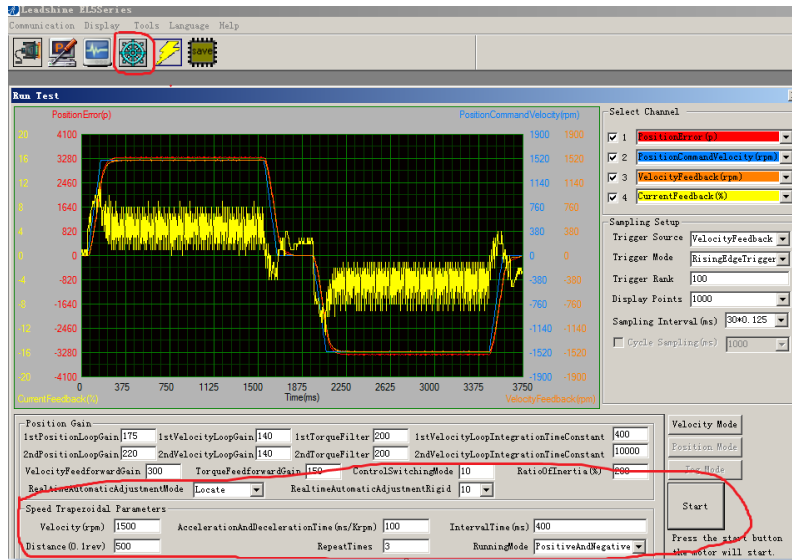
Leadshine ELSSeries
Communication Display Tools Language Help
save

Run Test

PositionError(p)
PositionCommandVelocity(rpm)
20 4100 1900 1900
16 3280 1520 1520
12 2460 1140 1140
8 1640 760 760
4 820 380 380
0 0 0 0
-4 -820 -380 -380
-8 -1640 -760 -760
-12 -2460 -1140 -1140
-16 -3280 -1520 -1520
-20 -4100 -1900 -1900
0 375 750 1125 1500 1875 2250 2625 3000 3375 3750
Time(ms)
CurrentFeedback(%)
VelocityFeedback(rpm)

Select Channel
1 PositionError(p)
2 PositionCommandVelocity(rpm)
3 VelocityFeedback(rpm)
4 CurrentFeedback(%)

Sampling Setup
Trigger Source VelocityFeedback
Trigger Mode RisingEdgeTrigger
Trigger Rank 100
Display Points 1000
Sampling Interval(ms) 30*0.125
Cycle Sampling(ms) 1000

Position Gain
1stPositionLoopGain 175 1stVelocityLoopGain 140 1stTorqueFilter 200 1stVelocityLoopIntegrationTimeConstant 400
2ndPositionLoopGain 220 2ndVelocityLoopGain 140 2ndTorqueFilter 200 2ndVelocityLoopIntegrationTimeConstant 10000
VelocityFeedforwardGain 300 TorqueFeedforwardGain 150 ControlSwitchingMode 10 RatioOfInertia(%) 200
RealtimeAutomaticAdjustmentMode Locate RealtimeAutomaticAdjustmentRigid 10

Speed Trapezoidal Parameters
Velocity(rpm) 1500 AccelerationAndDecelerationTime(ms/Krpm) 100 IntervalTime(ms) 400
Distance(0.1rev) 500 RepeatTimes 3 RunningMode PositiveAndNegative

Velocity Mode
Position Mode
Jog Mode
Start
Press the start button the motor will start.